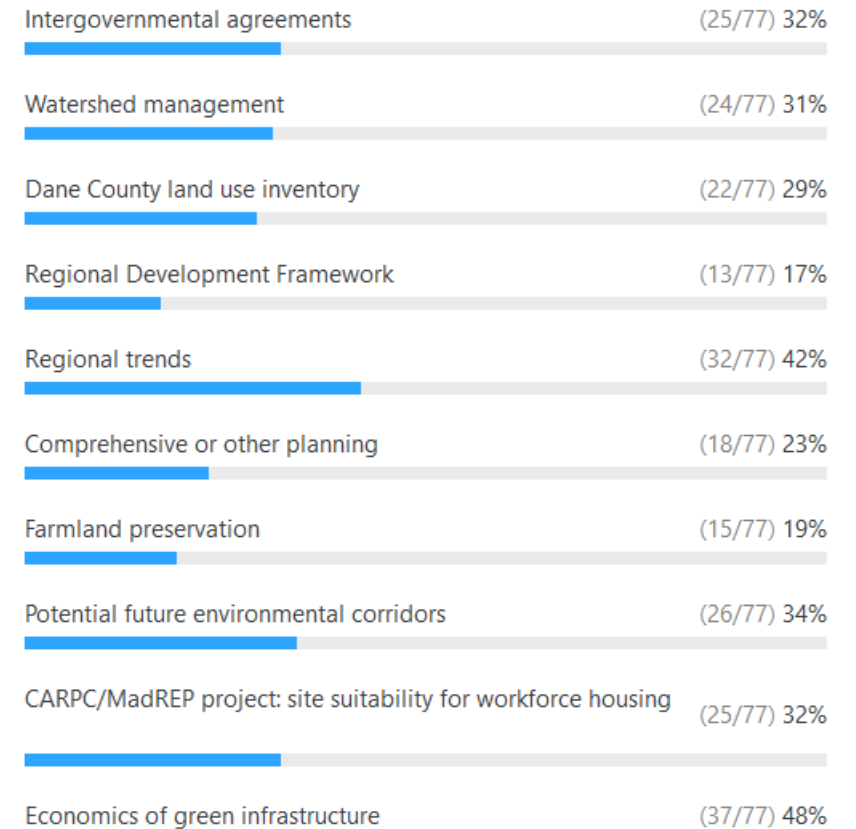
Intergovernmental agreements (25/77) 32%

Watershed management (24/77) 31%

Dane County land use inventory (22/77) 29%

Regional Development Framework (13/77) 17%

Regional trends (32/77) 42%

Comprehensive or other planning (18/77) 23%

Farmland preservation (15/77) 19%

Potential future environmental corridors (26/77) 34%

CARPC/MadREP project: site suitability for workforce housing (25/77) 32%

Economics of green infrastructure (37/77) 48%